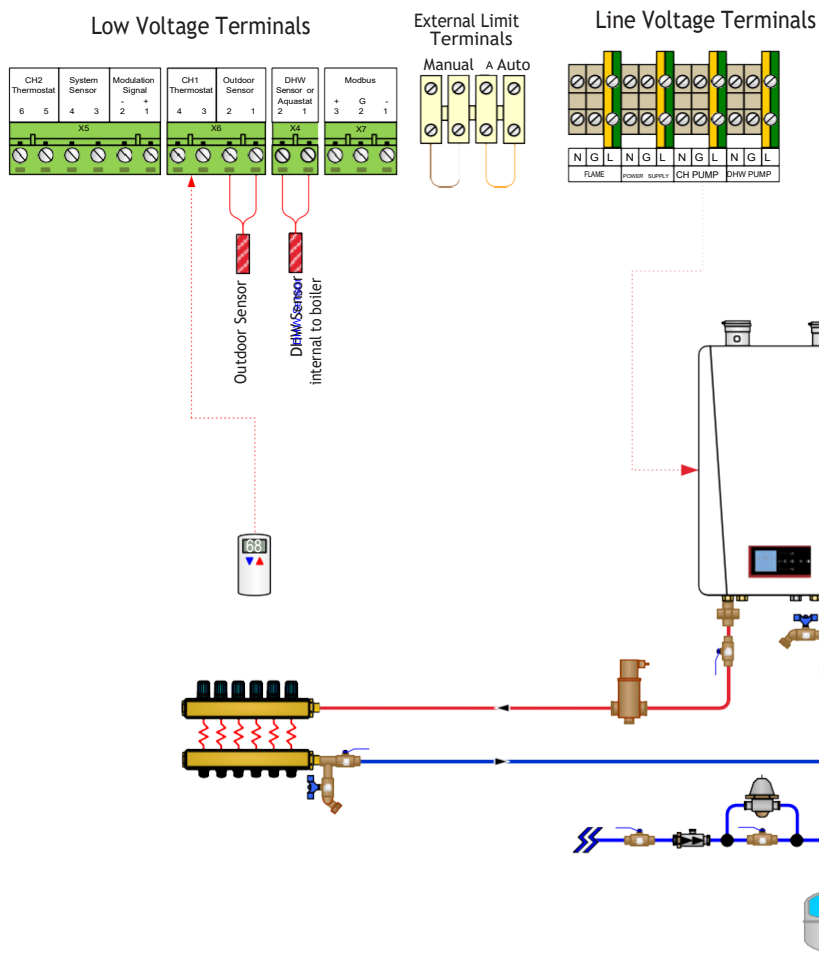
Low Voltage Terminals

External Limit Terminals

Line Voltage Terminals

CH2 Thermostat
6 5

System Sensor
4 3

Modulation Signal
- +
2 1

X5

CH1 Thermostat
4 3

Outdoor Sensor
2 1

X6

DHW Sensor or Aquastat
2 1

X4

Modbus
+ G -
3 2 1

X7

Manual

A Auto

N G L N G L N G L N G L

FLAME

POWER SUPPLY

CH PUMP

DHW PUMP

Outdoor Sensor

DHW Sensor

internal to boiler

68